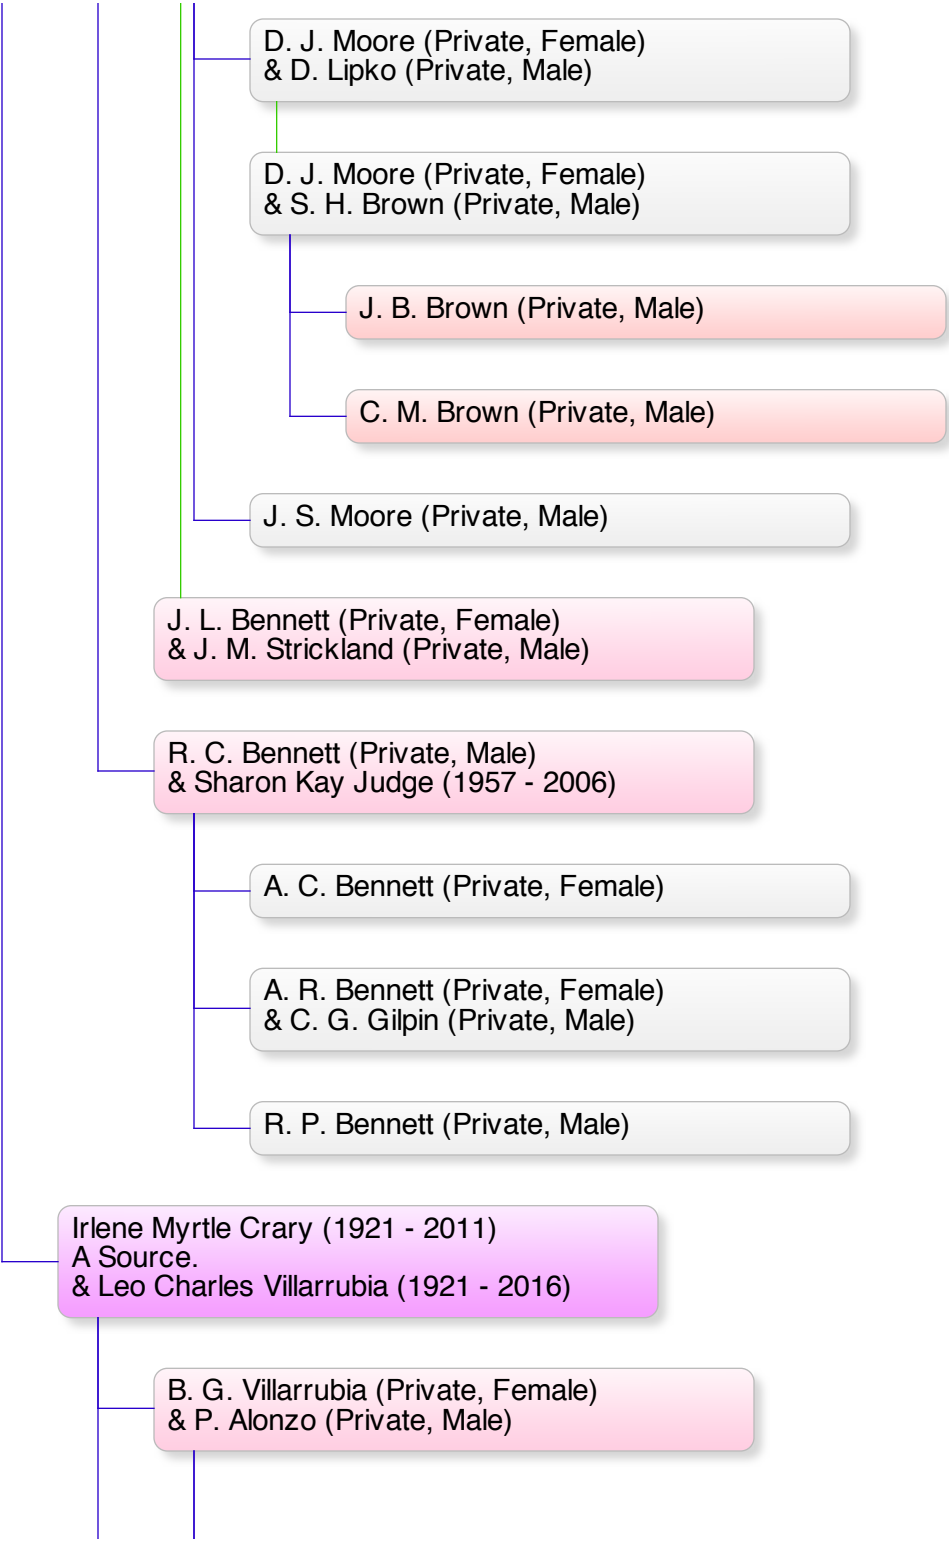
D. J. Moore (Private, Female)
& D. Lipko (Private, Male)

D. J. Moore (Private, Female)
& S. H. Brown (Private, Male)

J. B. Brown (Private, Male)

C. M. Brown (Private, Male)

J. S. Moore (Private, Male)

J. L. Bennett (Private, Female)
& J. M. Strickland (Private, Male)

R. C. Bennett (Private, Male)
& Sharon Kay Judge (1957 - 2006)

A. C. Bennett (Private, Female)

A. R. Bennett (Private, Female)
& C. G. Gilpin (Private, Male)

R. P. Bennett (Private, Male)

Irlene Myrtle Crary (1921 - 2011)
A Source.
& Leo Charles Villarrubia (1921 - 2016)

B. G. Villarrubia (Private, Female)
& P. Alonzo (Private, Male)